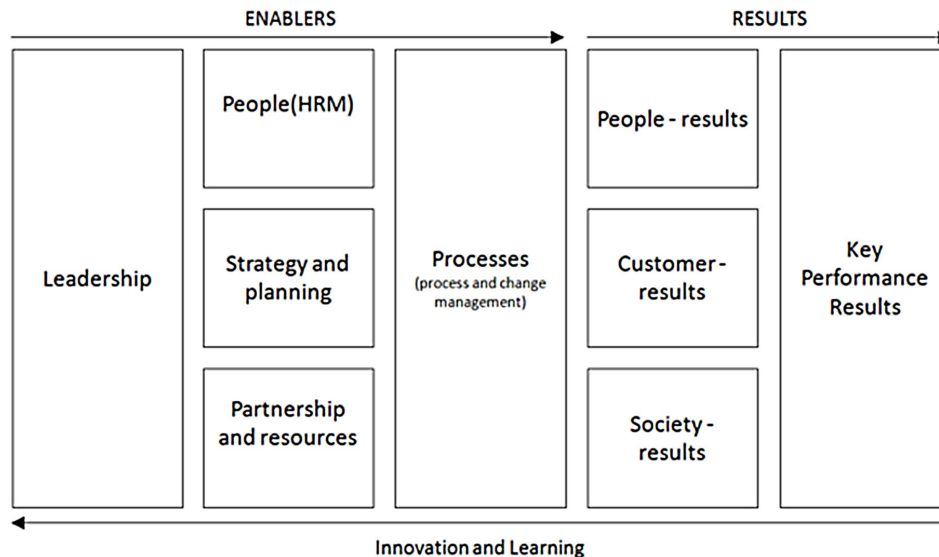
ENABLERS

RESULTS

Leadership

People(HRM)

Strategy and planning

Partnership and resources

Processes
(process and change management)

People - results

Customer - results

Society - results

Key Performance Results

Innovation and Learning